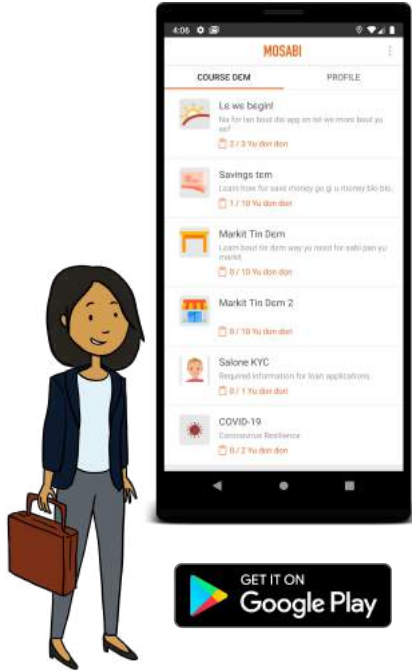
4:06

MOSABI

COURSE DEM

PROFILE

Le we begin!

Na for lan bout dis app en tel we more bout yu sef

2 / 3 Yu don don

Savings tem

Learn how for save money go gi u money blo blo

1 / 10 Yu don don

Markit Tin Dem

Learn bout tin dem way yu need for sabi pan yu markit

0 / 10 Yu don don

Markit Tin Dem 2

0 / 10 Yu don don

Salone KYC

Required information for loan applications

0 / 1 Yu don don

COVID-19

Coronavirus Resilience

0 / 2 Yu don don

GET IT ON

Google Play